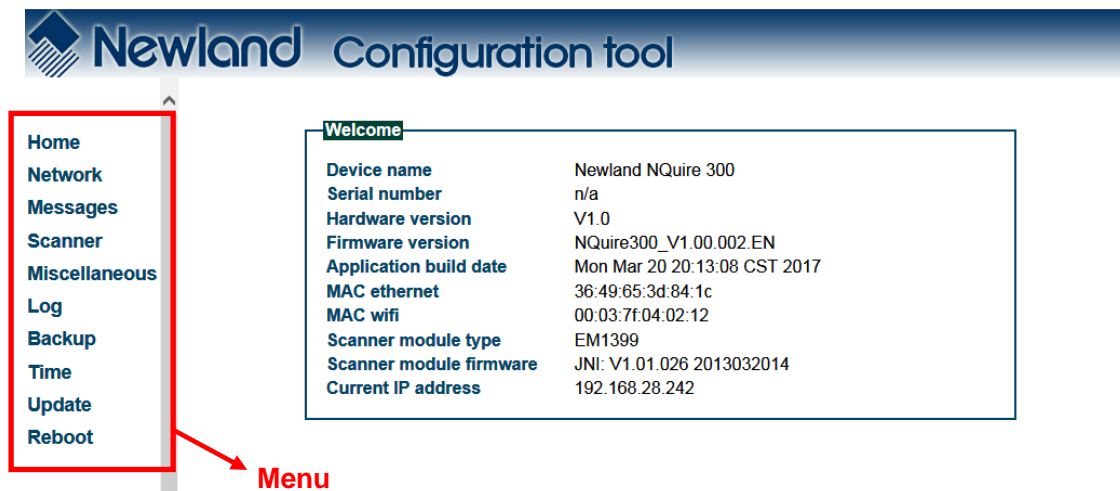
Newland Configuration tool

Home
Network
Messages
Scanner
Miscellaneous
Log
Backup
Time
Update
Reboot

Menu

Welcome

| | |
|---|---|
| Device name | Newland NQuire 300 |
| Serial number | n/a |
| Hardware version | V1.0 |
| Firmware version | NQuire300_V1.00.002.EN |
| Application build date | Mon Mar 20 20:13:08 CST 2017 |
| MAC ethernet | 36:49:65:3d:84:1c |
| MAC wifi | 00:03:7f:04:02:12 |
| Scanner module type | EM1399 |
| Scanner module firmware | JNI: V1.01.026 2013032014 |
| Current IP address | 192.168.28.242 |